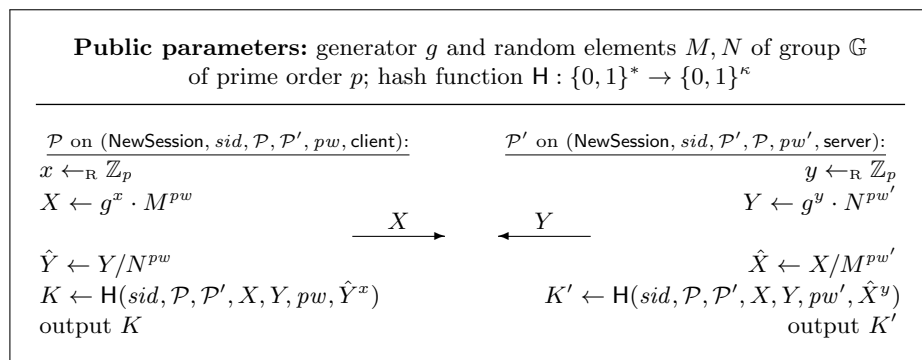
**Public parameters:** generator $g$ and random elements $M, N$ of group $\mathbb{G}$ of prime order $p$; hash function $\mathsf{H} : \{0,1\}^* \to \{0,1\}^\kappa$

$\mathcal{P}$ on $(\mathsf{NewSession}, sid, \mathcal{P}, \mathcal{P}', pw, \mathsf{client})$:
$x \leftarrow_{\mathrm{R}} \mathbb{Z}_p$
$X \leftarrow g^x \cdot M^{pw}$

$\hat{Y} \leftarrow Y / N^{pw}$
$K \leftarrow \mathsf{H}(sid, \mathcal{P}, \mathcal{P}', X, Y, pw, \hat{Y}^x)$
output $K$

$X$ $\longrightarrow$

$\longleftarrow$ $Y$

$\mathcal{P}'$ on $(\mathsf{NewSession}, sid, \mathcal{P}', \mathcal{P}, pw', \mathsf{server})$:
$y \leftarrow_{\mathrm{R}} \mathbb{Z}_p$
$Y \leftarrow g^y \cdot N^{pw'}$

$\hat{X} \leftarrow X / M^{pw'}$
$K' \leftarrow \mathsf{H}(sid, \mathcal{P}, \mathcal{P}', X, Y, pw', \hat{X}^y)$
output $K'$